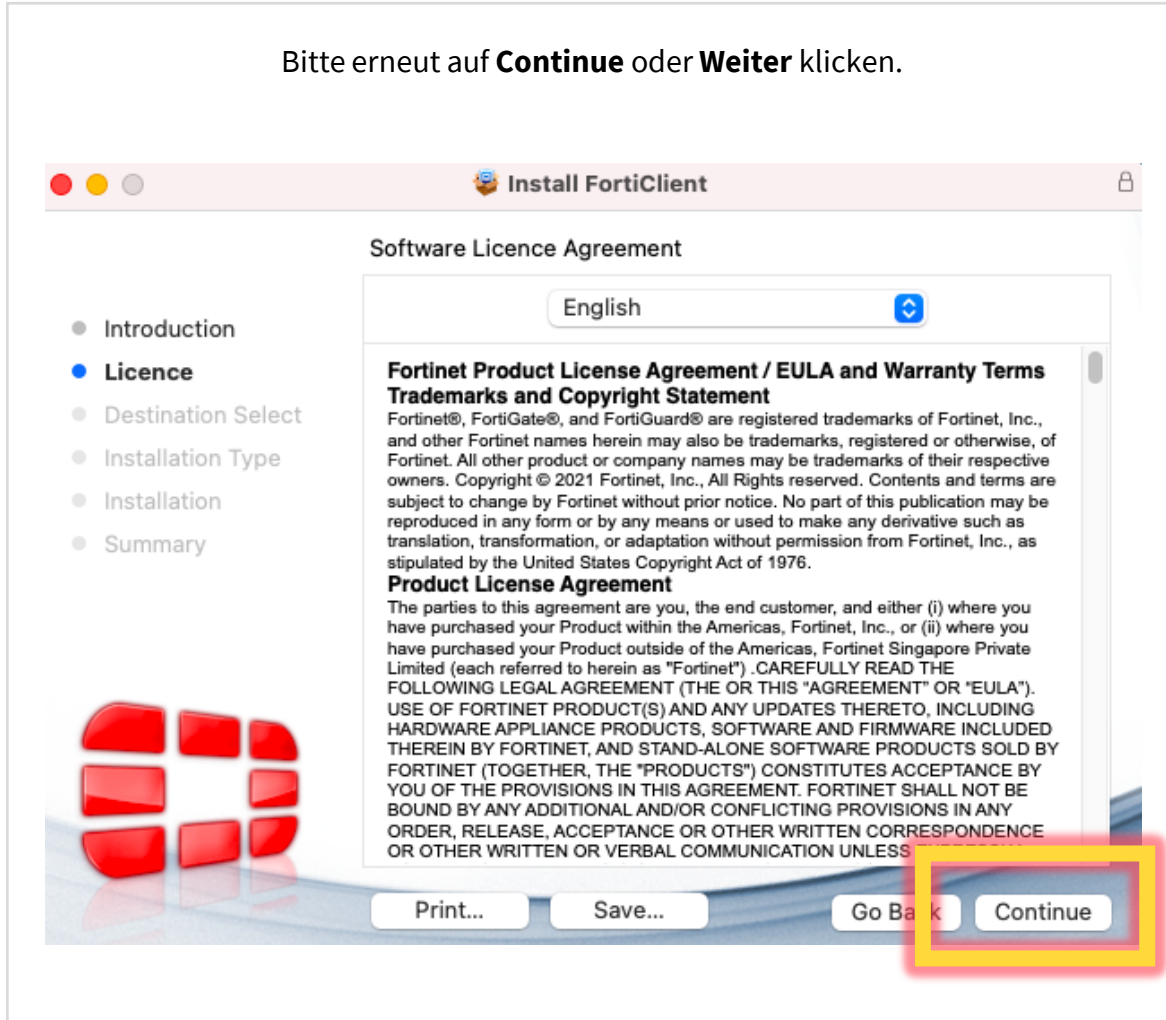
Bitte erneut auf **Continue** oder **Weiter** klicken.

Install FortiClient

Software Licence Agreement

English

Introduction
Licence
Destination Select
Installation Type
Installation
Summary

**Fortinet Product License Agreement / EULA and Warranty Terms**
**Trademarks and Copyright Statement**
Fortinet®, FortiGate®, and FortiGuard® are registered trademarks of Fortinet, Inc., and other Fortinet names herein may also be trademarks, registered or otherwise, of Fortinet. All other product or company names may be trademarks of their respective owners. Copyright © 2021 Fortinet, Inc., All Rights reserved. Contents and terms are subject to change by Fortinet without prior notice. No part of this publication may be reproduced in any form or by any means or used to make any derivative such as translation, transformation, or adaptation without permission from Fortinet, Inc., as stipulated by the United States Copyright Act of 1976.
**Product License Agreement**
The parties to this agreement are you, the end customer, and either (i) where you have purchased your Product within the Americas, Fortinet, Inc., or (ii) where you have purchased your Product outside of the Americas, Fortinet Singapore Private Limited (each referred to herein as "Fortinet") .CAREFULLY READ THE FOLLOWING LEGAL AGREEMENT (THE OR THIS "AGREEMENT" OR "EULA"). USE OF FORTINET PRODUCT(S) AND ANY UPDATES THERETO, INCLUDING HARDWARE APPLIANCE PRODUCTS, SOFTWARE AND FIRMWARE INCLUDED THEREIN BY FORTINET, AND STAND-ALONE SOFTWARE PRODUCTS SOLD BY FORTINET (TOGETHER, THE "PRODUCTS") CONSTITUTES ACCEPTANCE BY YOU OF THE PROVISIONS IN THIS AGREEMENT. FORTINET SHALL NOT BE BOUND BY ANY ADDITIONAL AND/OR CONFLICTING PROVISIONS IN ANY ORDER, RELEASE, ACCEPTANCE OR OTHER WRITTEN CORRESPONDENCE OR OTHER WRITTEN OR VERBAL COMMUNICATION UNLESS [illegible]

Print... Save... Go Ba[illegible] Continue